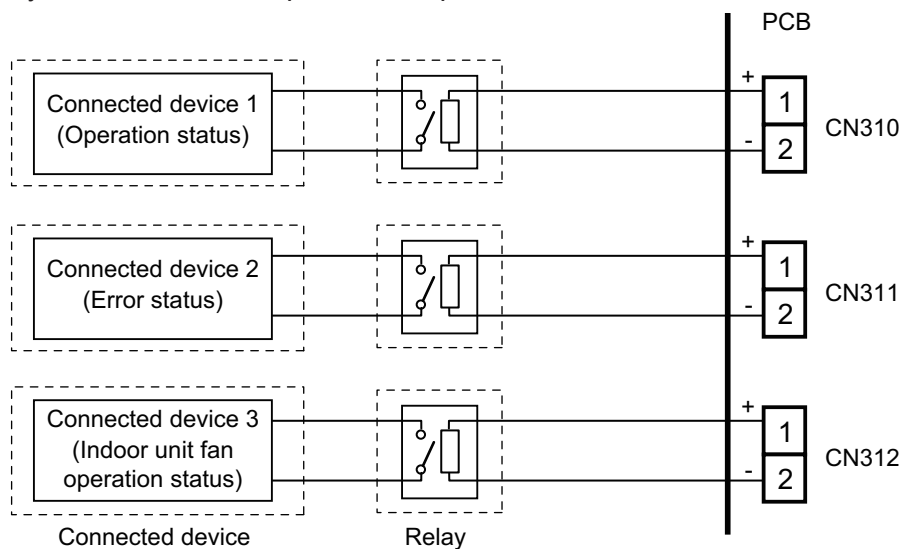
PCB

Connected device 1
(Operation status)

+
1
-
2
CN310

Connected device 2
(Error status)

+
1
-
2
CN311

Connected device 3
(Indoor unit fan operation status)

+
1
-
2
CN312

Connected device

Relay